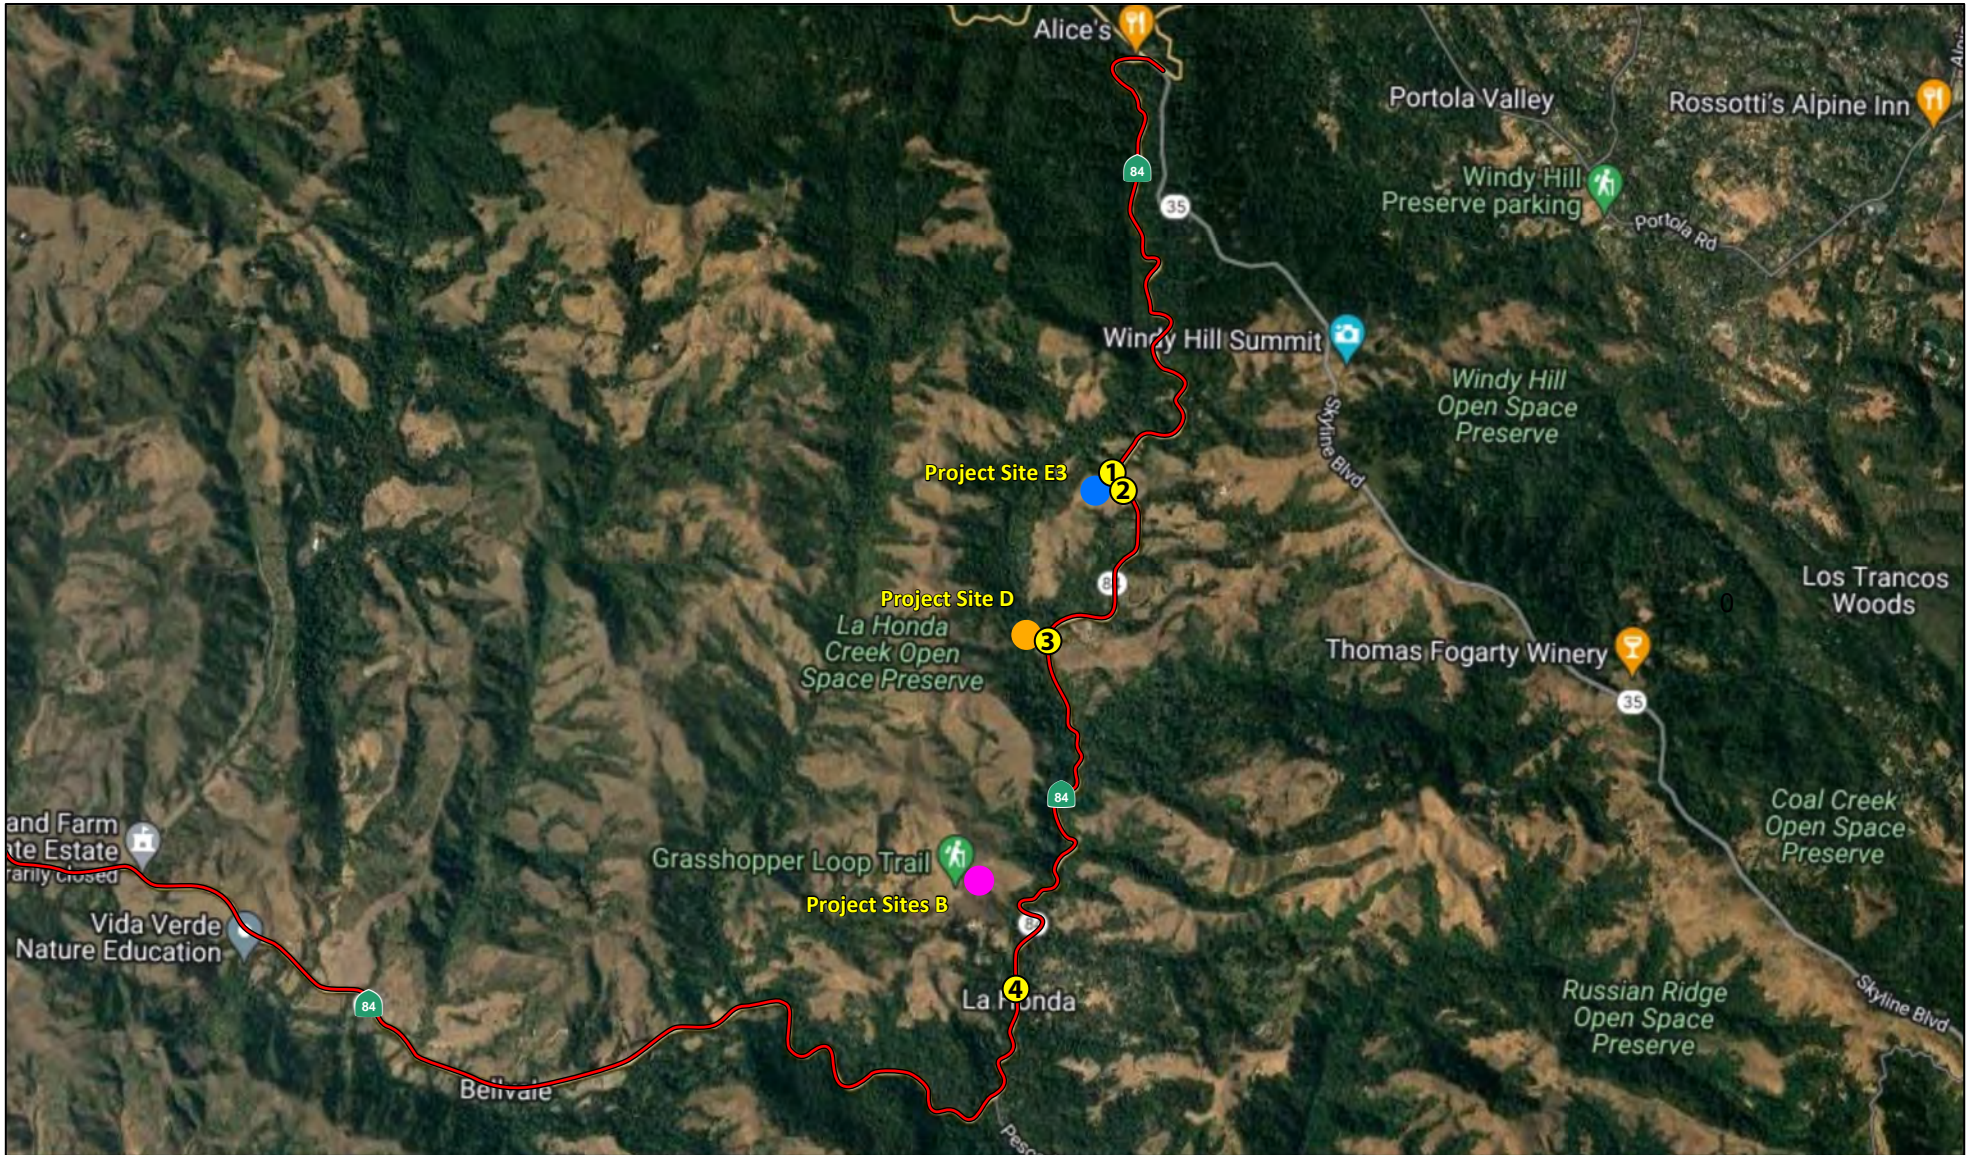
Alice's

Portola Valley

Rossotti's Alpine Inn

84

35

Windy Hill Preserve parking

Portola Rd

Windy Hill Summit

Windy Hill Open Space Preserve

Skyline Blvd

Project Site E3

1

2

84

Project Site D

3

La Honda Creek Open Space Preserve

Los Trancos Woods

Thomas Fogarty Winery

35

84

Coal Creek Open Space Preserve

and Farm
ate Estate
rarily closed

Grasshopper Loop Trail

Project Sites B

Vida Verde Nature Education

84

4

La Honda

Russian Ridge Open Space Preserve

Skyline Blvd

84

Bellvale

Pesc